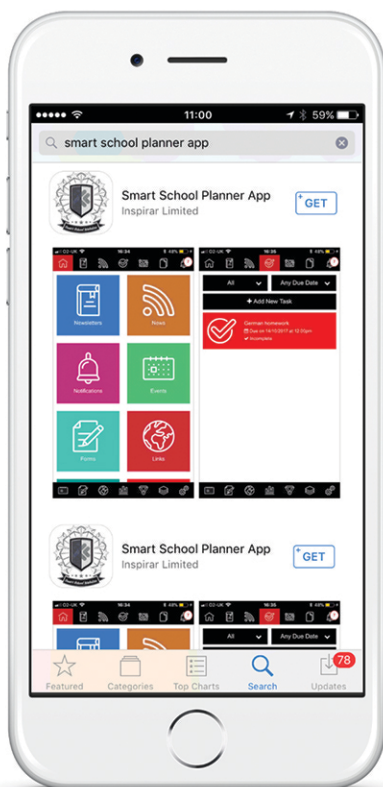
11:00

59%

smart school planner app

Smart School Planner App

Inspirar Limited

GET

O2-UK 16:34 49%

Newsletters

News

Notifications

Events

Forms

Links

O2-UK 16:34 49%

All

Any Due Date

+ Add New Task

German homework

Due on 14/10/2017 at 12:00pm

Incomplete

Smart School Planner App

Inspirar Limited

GET

O2-UK 16:34 49%

O2-UK 16:35 49%

All

Any Due Date

Featured

Categories

Top Charts

Search

78

Updates